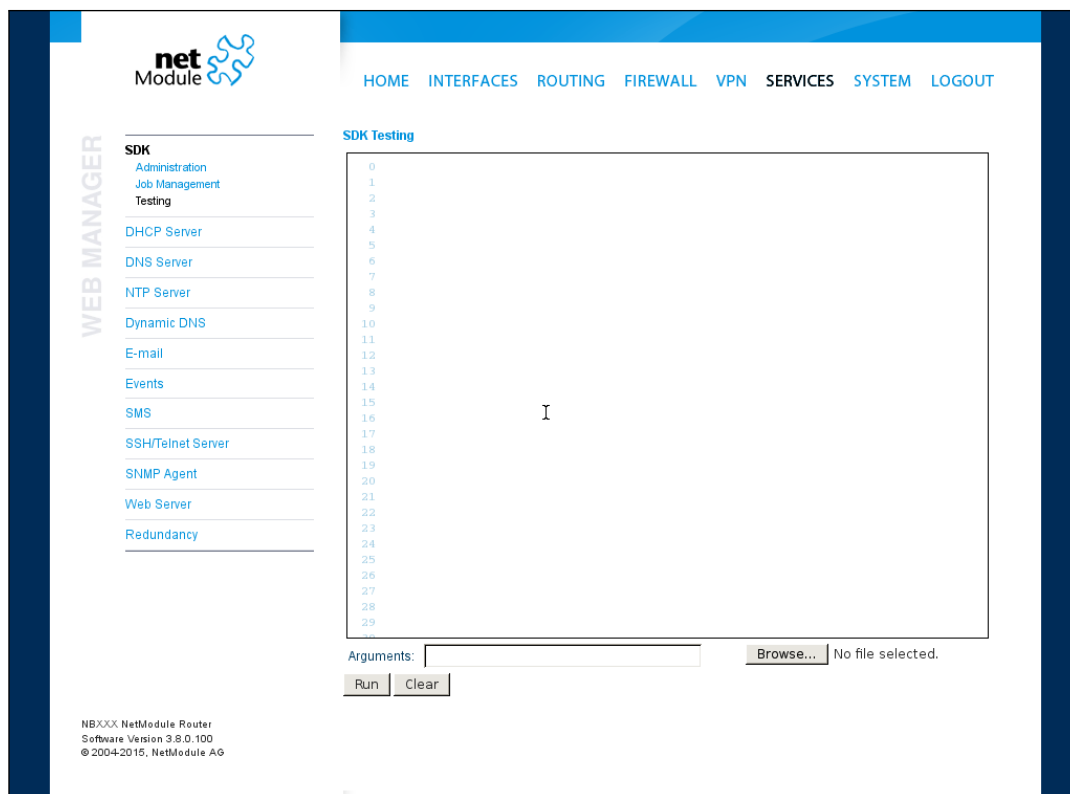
net Module

HOME INTERFACES ROUTING FIREWALL VPN SERVICES SYSTEM LOGOUT

WEB MANAGER

SDK
Administration
Job Management
Testing
DHCP Server
DNS Server
NTP Server
Dynamic DNS
E-mail
Events
SMS
SSH/Telnet Server
SNMP Agent
Web Server
Redundancy

SDK Testing

0
1
2
3
4
5
6
7
8
9
10
11
12
13
14
15
16
17
18
19
20
21
22
23
24
25
26
27
28
29

Arguments:
Browse... No file selected.
Run Clear

NBXXX NetModule Router
Software Version 3.8.0.100
© 2004-2015, NetModule AG